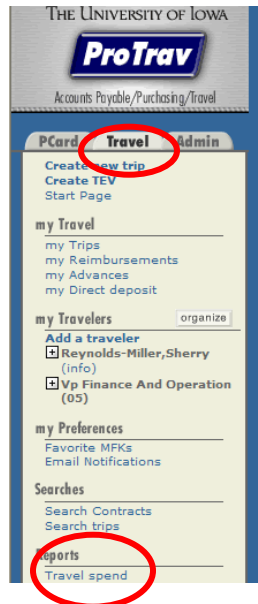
The University of Iowa
ProTrav
Accounts Payable/Purchasing/Travel

PCard Travel Admin

Create new trip
Create TEV
Start Page

my Travel
my Trips
my Reimbursements
my Advances
my Direct deposit

my Travelers organize
Add a traveler
Reynolds-Miller,Sherry (info)
Vp Finance And Operation (05)

my Preferences
Favorite MFKs
Email Notifications

Searches
Search Contracts
Search trips

Reports
Travel spend